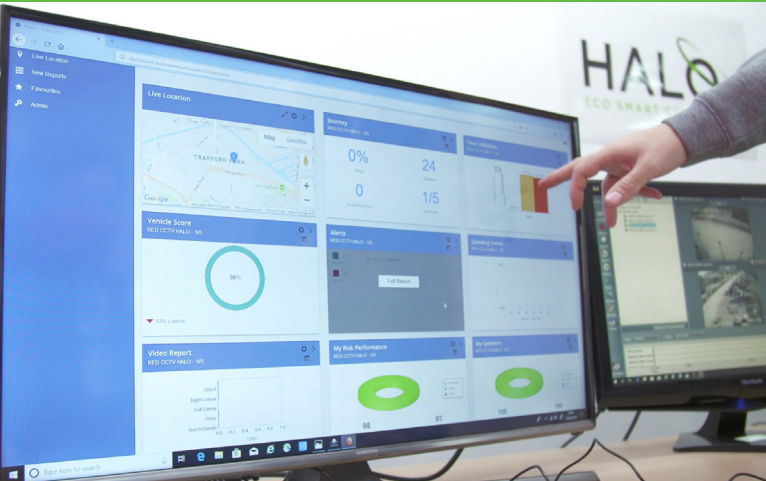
HALO
ECO SMART

Live Location
New Reports
Favourites
Admin

Live Location
Map Satellite
TRAFFORD PARK
Google

Journey
RED CCTV HALO - V5
0%
24
0
1/5

Time utilisation

Vehicle Score
RED CCTV HALO - V5
98%

Alerts
RED CCTV HALO - V5
Full Report

Speeding Events

Video Report
RED CCTV HALO - V5

My Risk Performance
RED CCTV HALO - V5
98
93

My Speeding
100

Type here to search